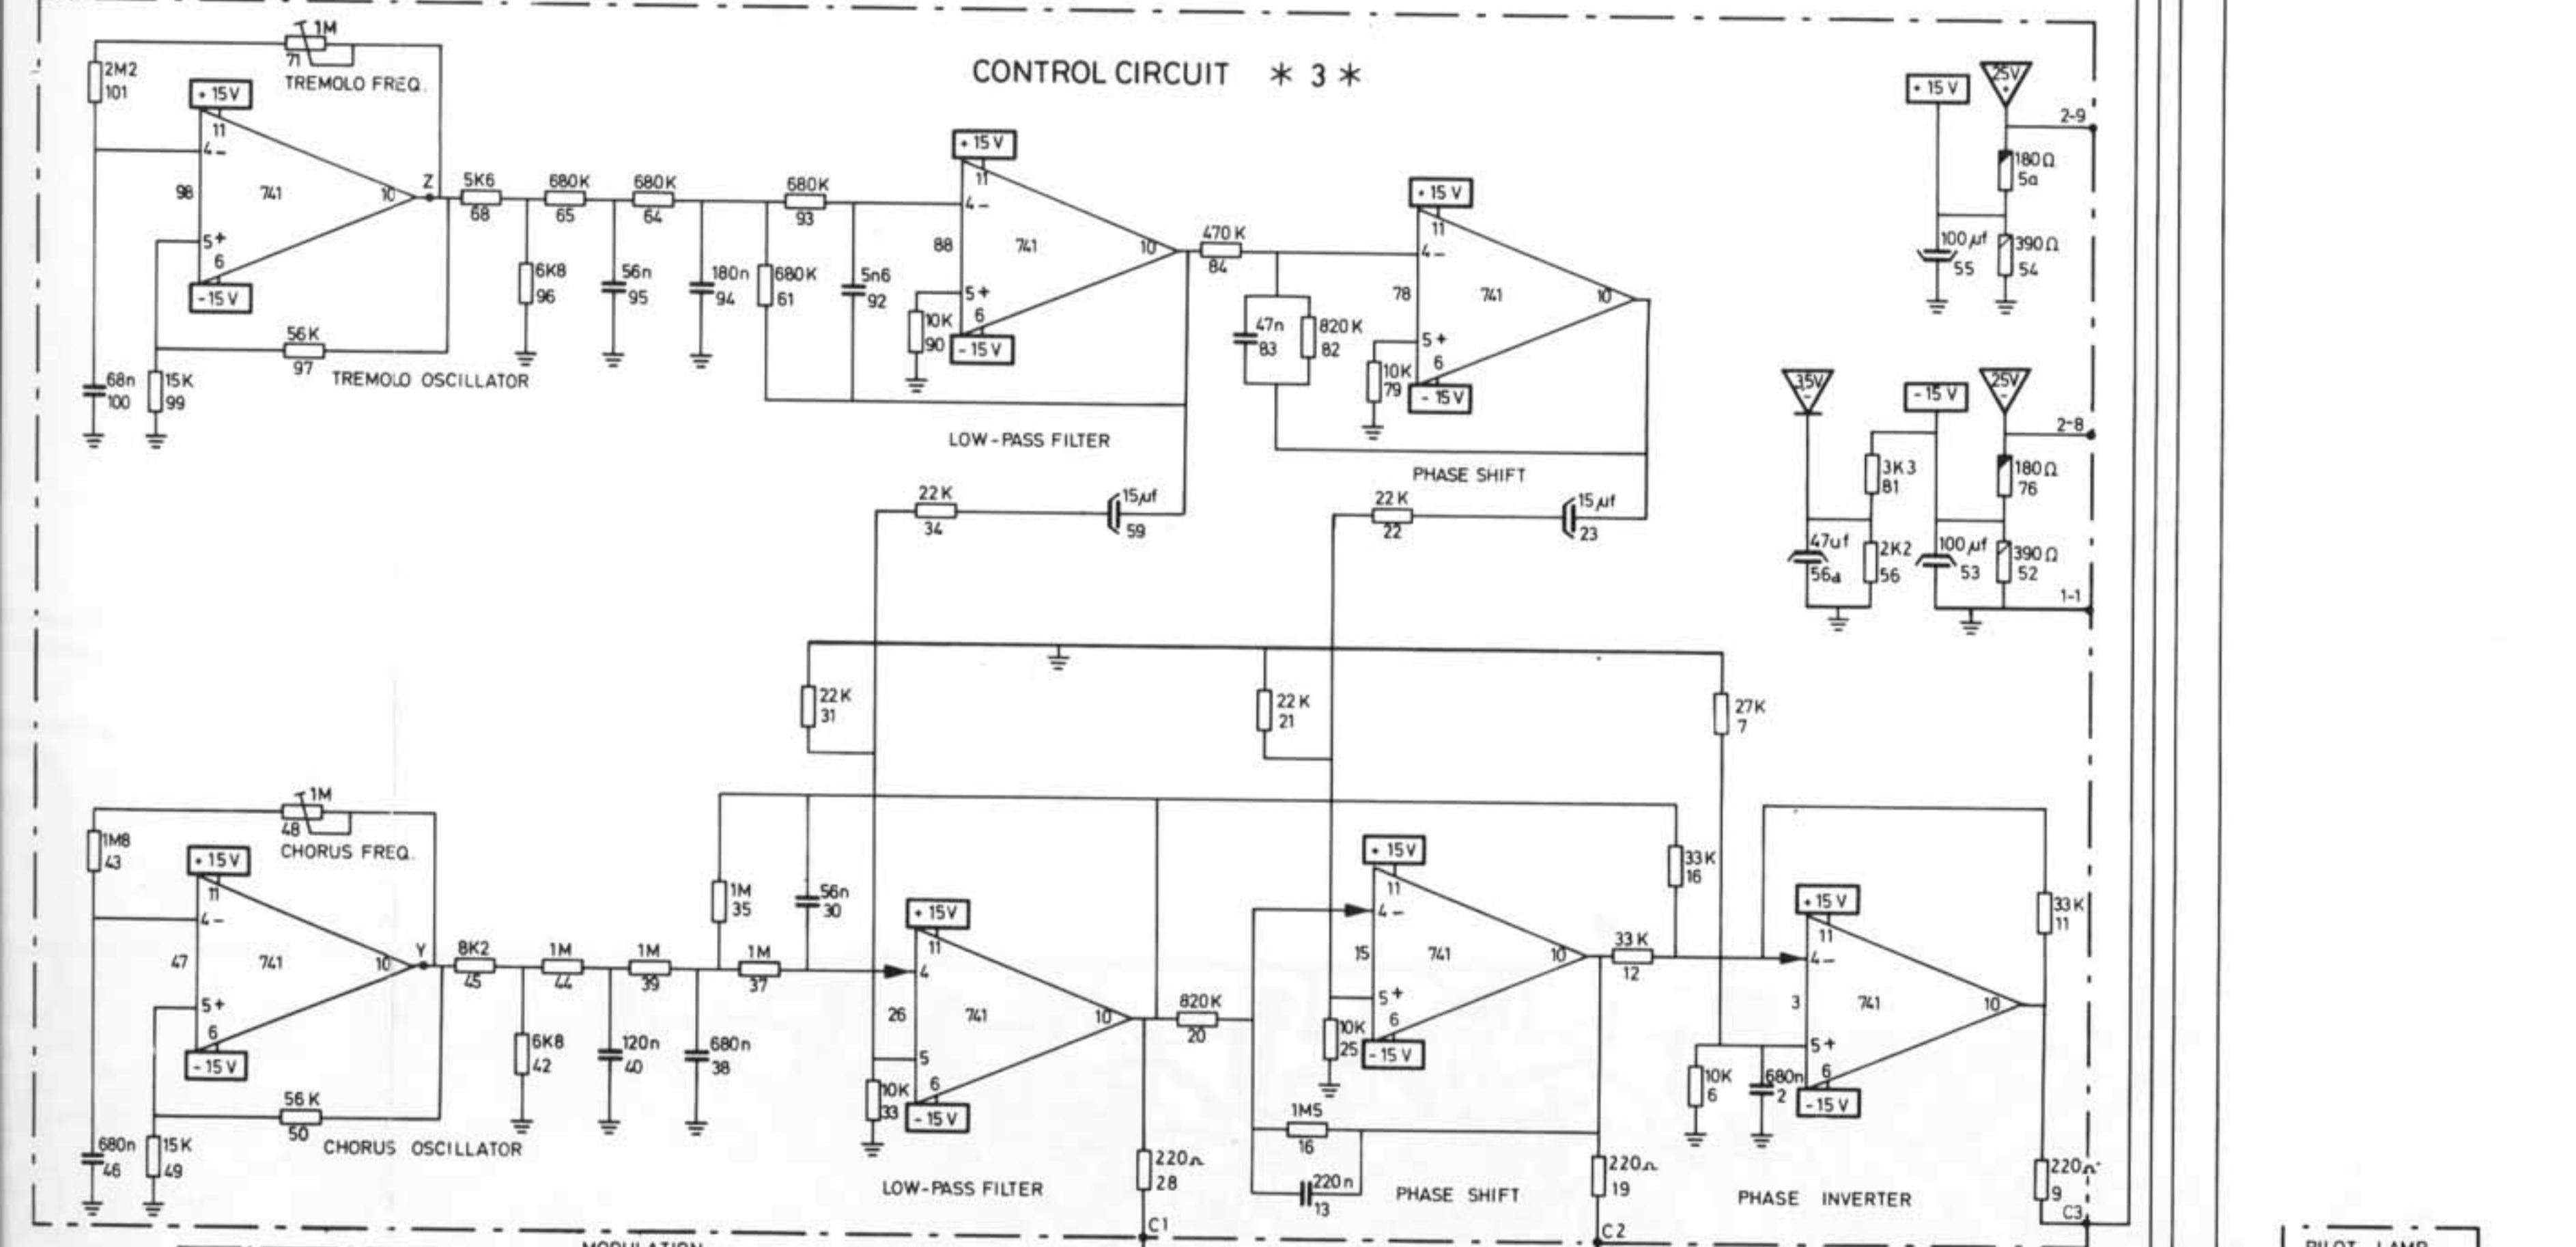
CONTROL CIRCUIT ∗ 3 ∗

1M
71
TREMOLO FREQ.
2M2
101
+15V
11
4–
98
741
10
Z
5+
6
-15V
56K
97
TREMOLO OSCILLATOR
68n
100
15K
99
5K6
68
680K
65
680K
64
6K8
96
56n
95
180n
94
680K
93
680K
61
5n6
92
+15V
11
4–
88
741
10
5+
6
10K
90
-15V
LOW-PASS FILTER
470K
84
47n
83
820K
82
+15V
11
4–
78
741
10
5+
6
10K
79
-15V
PHASE SHIFT
22K
34
15µf
59
22K
22
15µf
23

+15V
25V
2-9
180Ω
5a
100µf
55
390Ω
54
35V
-15V
25V
2-8
3K3
81
180Ω
76
47uf
56a
2K2
56
100µf
53
390Ω
52
1-1

22K
31
22K
21
27K
7

1M
48
CHORUS FREQ.
1M8
43
+15V
11
4–
47
741
10
Y
5+
6
-15V
56K
50
CHORUS OSCILLATOR
680n
46
15K
49
8K2
45
1M
44
1M
39
6K8
42
120n
40
680n
38
1M
35
56n
30
1M
37
+15V
11
4
26
741
10
5
6
10K
33
-15V
LOW-PASS FILTER
220Ω
28
C1
820K
20
+15V
11
4–
15
741
10
5+
6
10K
25
-15V
1M5
16
220n
13
PHASE SHIFT
220Ω
19
C2
33K
16
33K
12
+15V
11
4–
3
741
10
5+
6
10K
6
680n
2
-15V
33K
11
220Ω
9
C3
PHASE INVERTER
MODULATION
PILOT LAMP